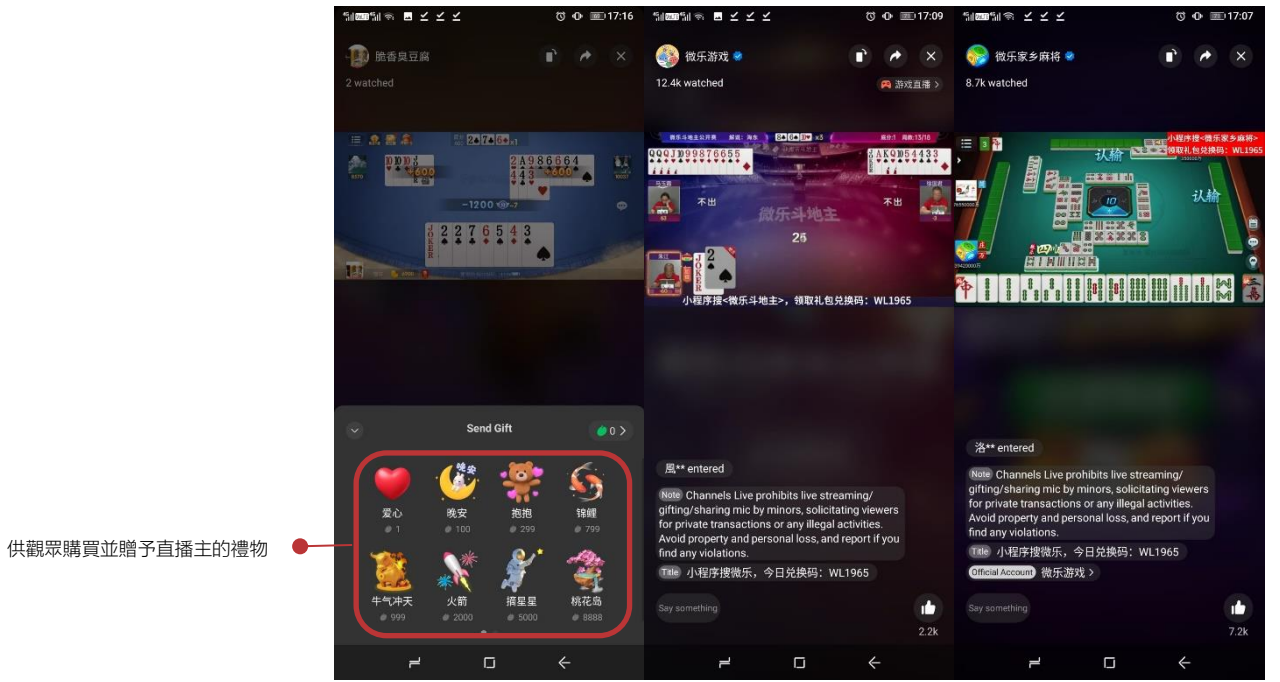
供觀眾購買並贈予直播主的禮物

17:16

脆香臭豆腐

2 watched

2A986664

443

600

600

-1200

JOKER 227654 3

Send Gift

0

爱心 1

晚安 100

抱抱 299

锦鲤 799

牛气冲天 999

火箭 2000

摘星星 5000

桃花岛 8888

17:09

微乐游戏

12.4k watched

游戏直播

QQQJJ99876655

AKQJ5433

不出

微乐斗地主

不出

25

JOKER 2

小程序搜<微乐斗地主>，领取礼包兑换码：WL1965

風** entered

Note Channels Live prohibits live streaming/ gifting/sharing mic by minors, solicitating viewers for private transactions or any illegal activities. Avoid property and personal loss, and report if you find any violations.

Title 小程序搜微乐，今日兑换码：WL1965

Say something

2.2k

17:07

微乐家乡麻将

8.7k watched

小程序搜<微乐家乡麻将>
领取礼包兑换码：WL1965

认输

认输

10

洛** entered

Note Channels Live prohibits live streaming/ gifting/sharing mic by minors, solicitating viewers for private transactions or any illegal activities. Avoid property and personal loss, and report if you find any violations.

Title 小程序搜微乐，今日兑换码：WL1965

Official Account 微乐游戏

Say something

7.2k